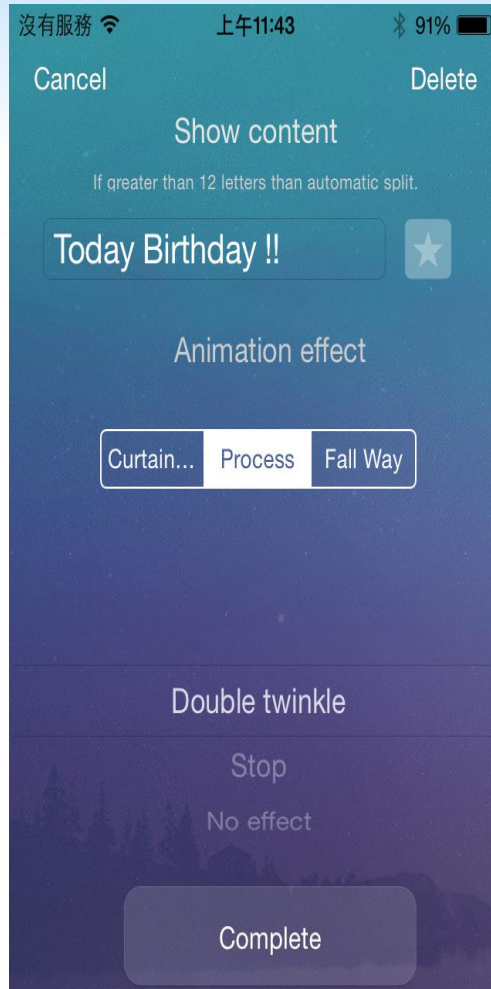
沒有服務 上午11:43 91%

Cancel Delete

Show content

If greater than 12 letters than automatic split.

Today Birthday !!

Animation effect

Curtain... Process Fall Way

Double twinkle

Stop

No effect

Complete